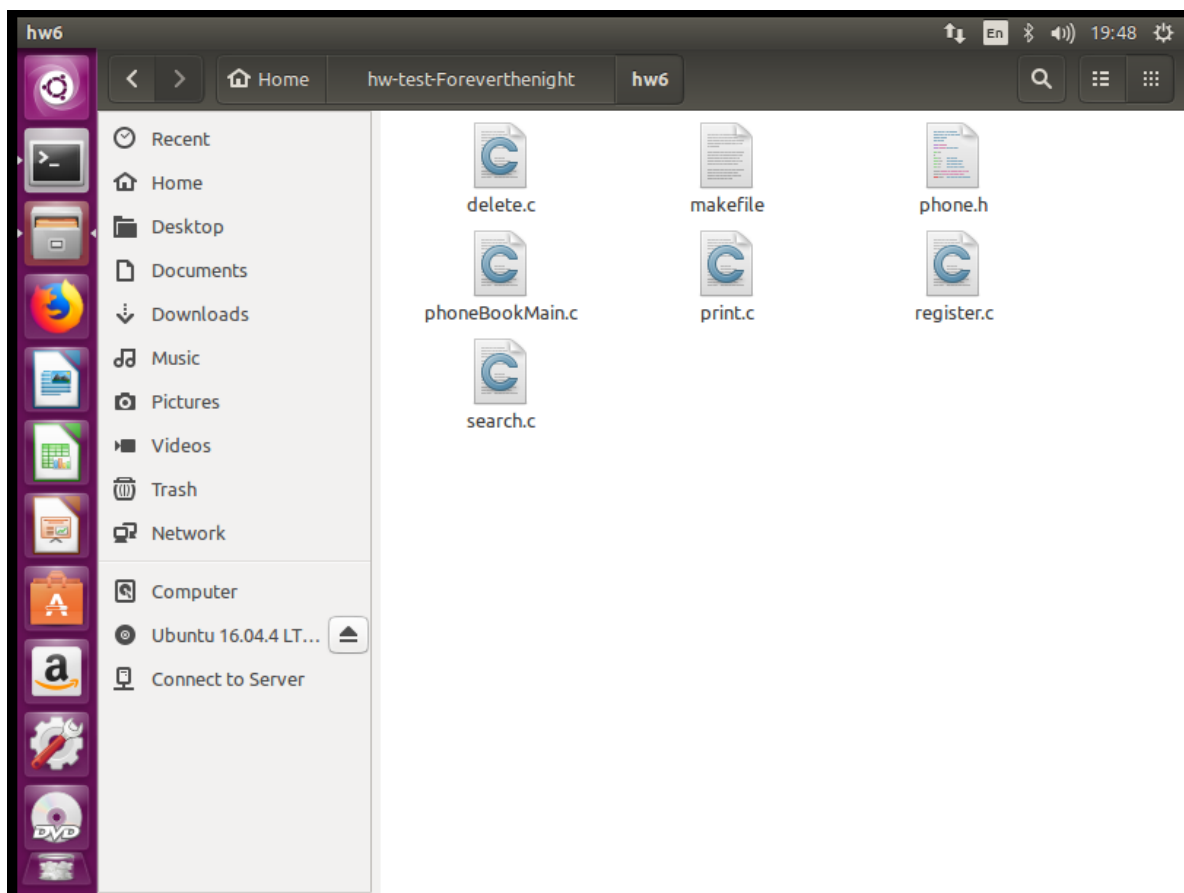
hw6

En 19:48

Home hw-test-Foreverthenight hw6

Recent
Home
Desktop
Documents
Downloads
Music
Pictures
Videos
Trash
Network
Computer
Ubuntu 16.04.4 LT...
Connect to Server

delete.c
makefile
phone.h
phoneBookMain.c
print.c
register.c
search.c

a
DVD